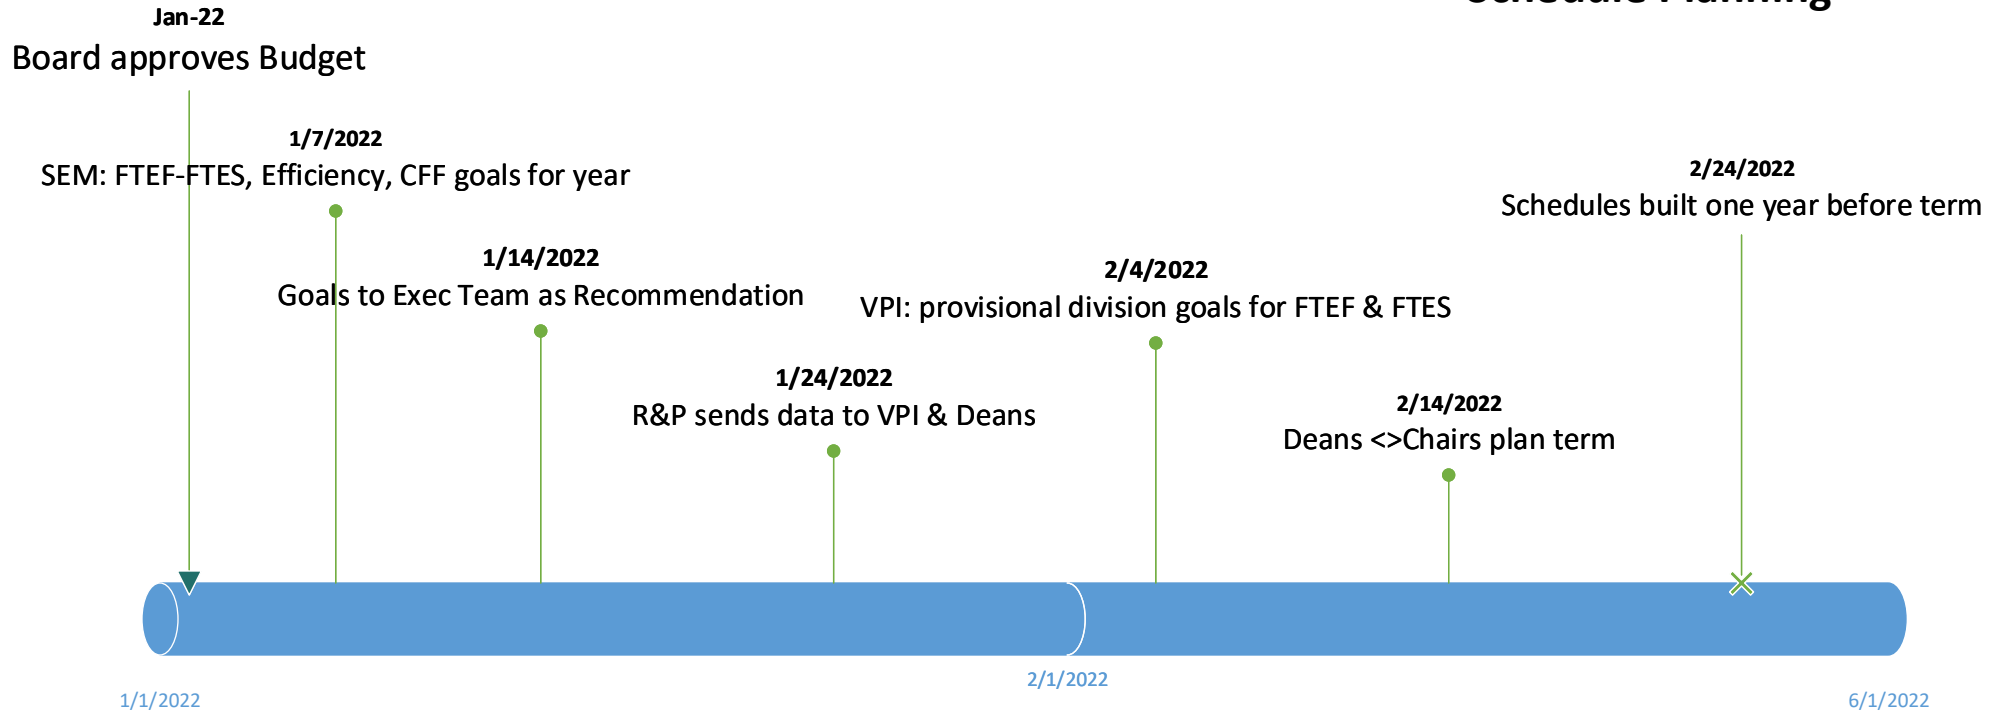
Schedule Planning

Jan-22
Board approves Budget

1/7/2022
SEM: FTEF-FTES, Efficiency, CFF goals for year

1/14/2022
Goals to Exec Team as Recommendation

1/24/2022
R&P sends data to VPI & Deans

2/4/2022
VPI: provisional division goals for FTEF & FTES

2/14/2022
Deans <>Chairs plan term

2/24/2022
Schedules built one year before term

1/1/2022

2/1/2022

6/1/2022